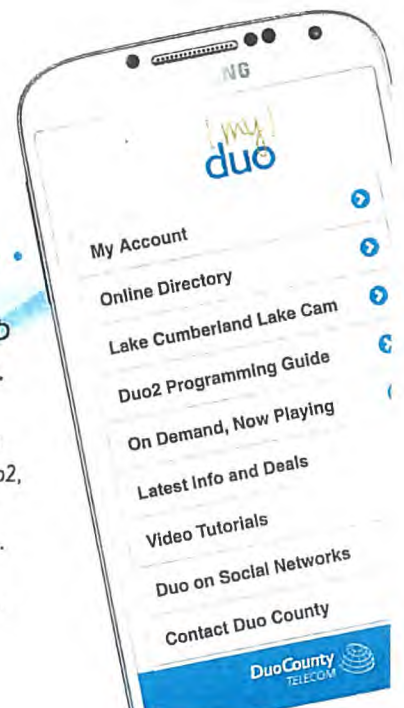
NG

my duo

My Account

Online Directory

Lake Cumberland Lake Cam

Duo2 Programming Guide

On Demand, Now Playing

Latest Info and Deals

Video Tutorials

Duo on Social Networks

Contact Duo County

DuoCounty TELECOM

o2,